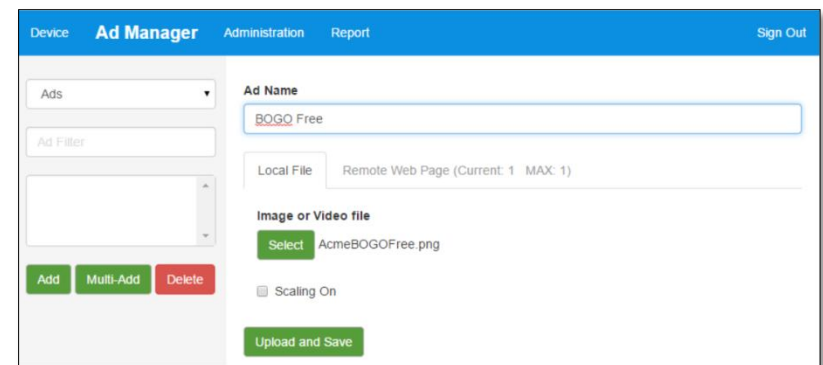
Device Ad Manager Administration Report Sign Out

Ads

Ad Filter

Add Multi-Add Delete

Ad Name

BOGO Free

Local File Remote Web Page (Current: 1 MAX: 1)

Image or Video file

Select AcmeBOGOFree.png

Scaling On

Upload and Save